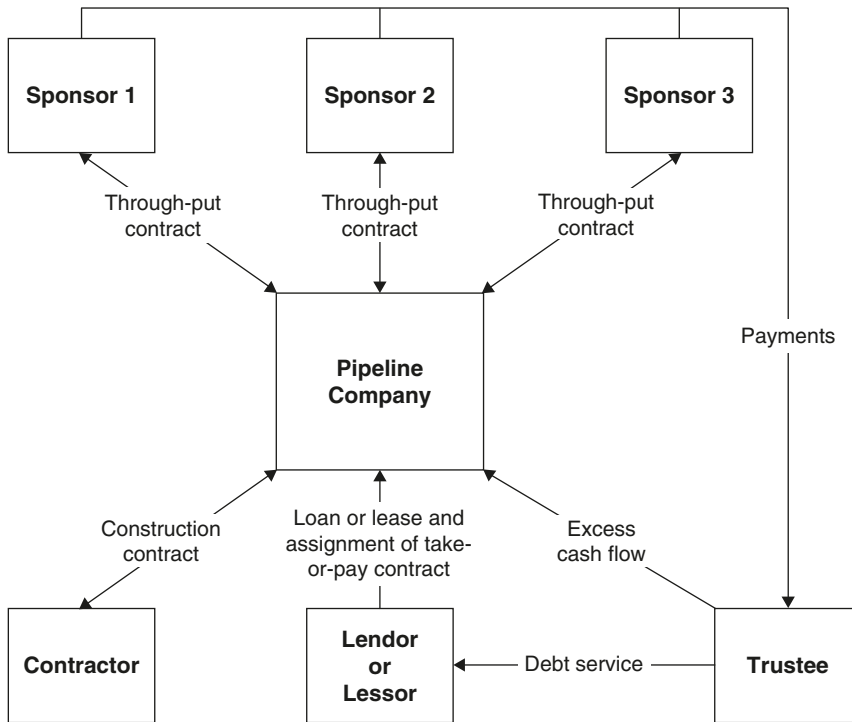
Sponsor 1

Sponsor 2

Sponsor 3

Through-put contract

Through-put contract

Through-put contract

Payments

Pipeline Company

Construction contract

Loan or lease and assignment of take-or-pay contract

Excess cash flow

Contractor

Lendor or Lessor

Debt service

Trustee